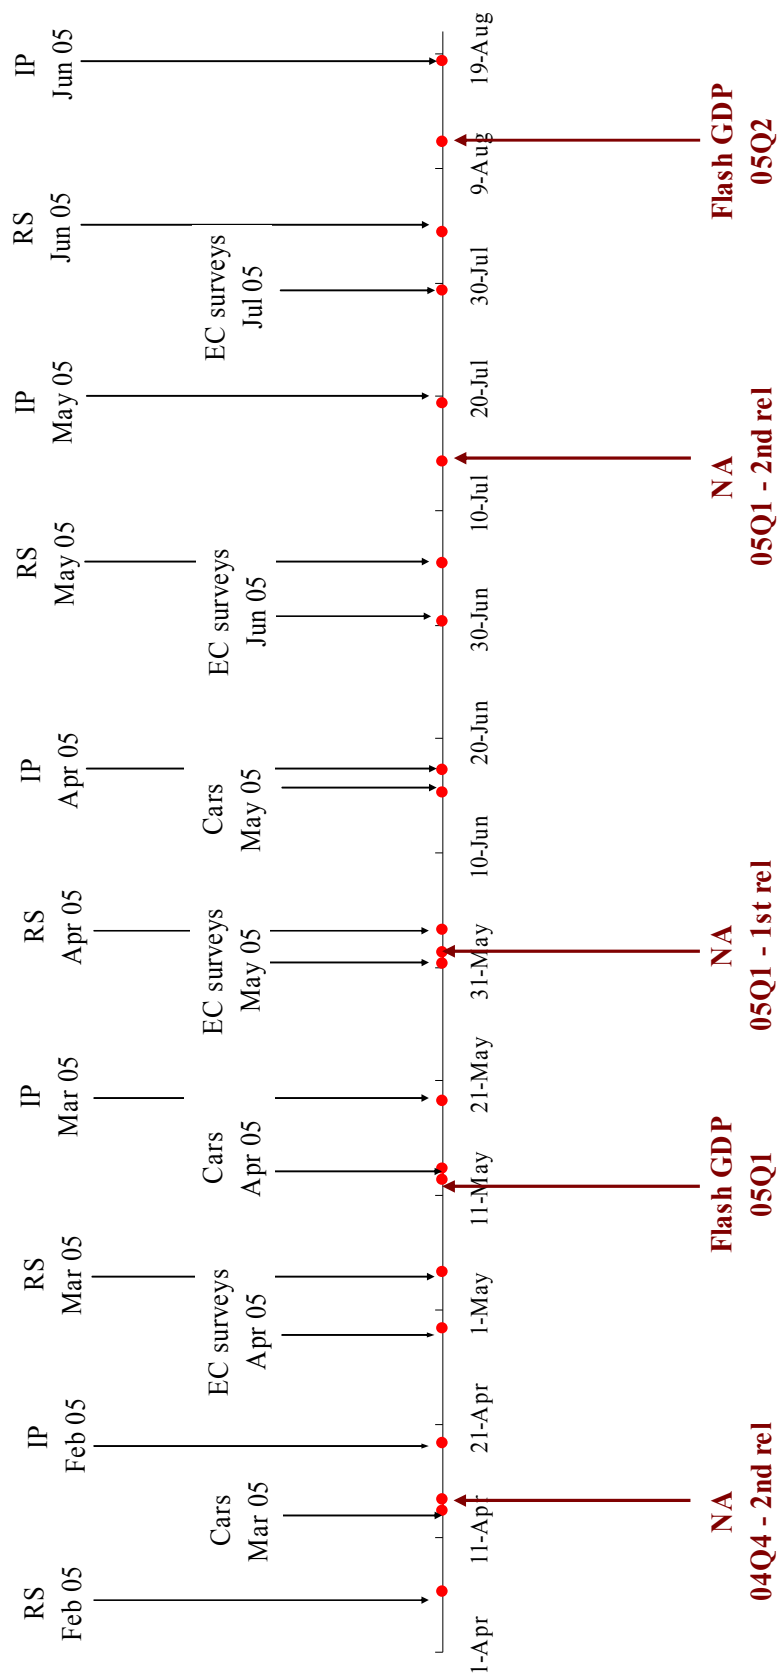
IP
Jun 05

19-Aug

Flash GDP
05Q2

9-Aug

RS
Jun 05

EC surveys
Jul 05

30-Jul

IP
May 05

20-Jul

NA
05Q1 - 2nd rel

10-Jul

RS
May 05

EC surveys
Jun 05

30-Jun

IP
Apr 05

Cars
May 05

20-Jun

10-Jun

RS
Apr 05

EC surveys
May 05

NA
05Q1 - 1st rel

31-May

IP
Mar 05

21-May

Cars
Apr 05

Flash GDP
05Q1

11-May

RS
Mar 05

EC surveys
Apr 05

1-May

IP
Feb 05

21-Apr

Cars
Mar 05

NA
04Q4 - 2nd rel

11-Apr

RS
Feb 05

1-Apr